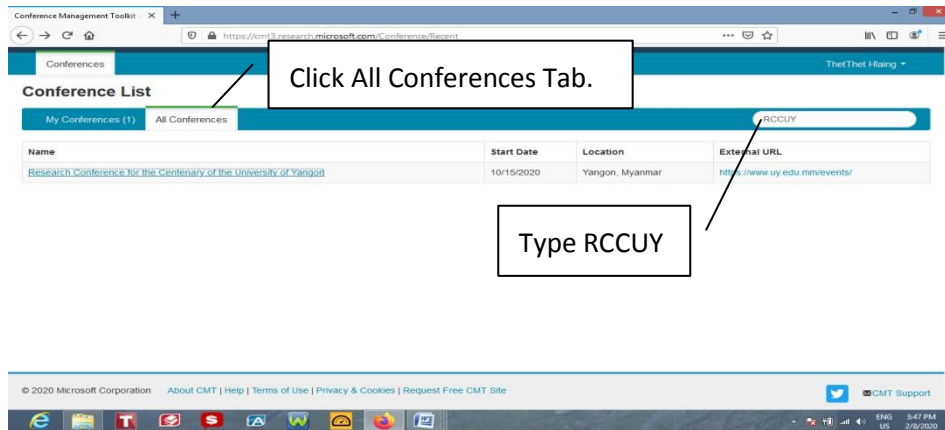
Conference Management Toolkit - ×

https://cmt3.research.microsoft.com/Conference/Recent

Conferences

ThetThet Hlaing

Click All Conferences Tab.

Conference List

My Conferences (1)

All Conferences

RCCUY

| Name | Start Date | Location | External URL |
|---|---|---|---|
| Research Conference for the Centenary of the University of Yangon | 10/15/2020 | Yangon, Myanmar | https://www.uy.edu.mm/events/ |

Type RCCUY

© 2020 Microsoft Corporation About CMT | Help | Terms of Use | Privacy & Cookies | Request Free CMT Site

CMT Support

ENG US 3:47 PM 2/8/2020